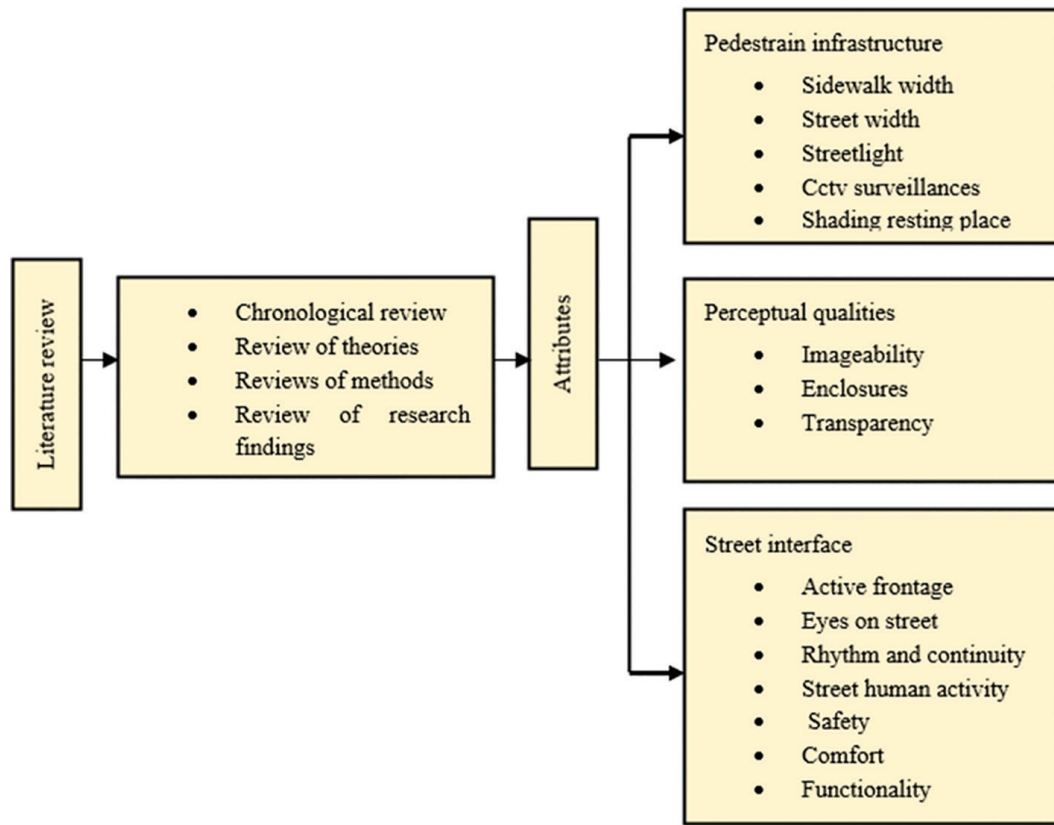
Literature review

- Chronological review
- Review of theories
- Reviews of methods
- Review of research findings

Attributes

Pedestrain infrastructure
- Sidewalk width
- Street width
- Streetlight
- Cctv surveillances
- Shading resting place

Perceptual qualities
- Imageability
- Enclosures
- Transparency

Street interface
- Active frontage
- Eyes on street
- Rhythm and continuity
- Street human activity
- Safety
- Comfort
- Functionality